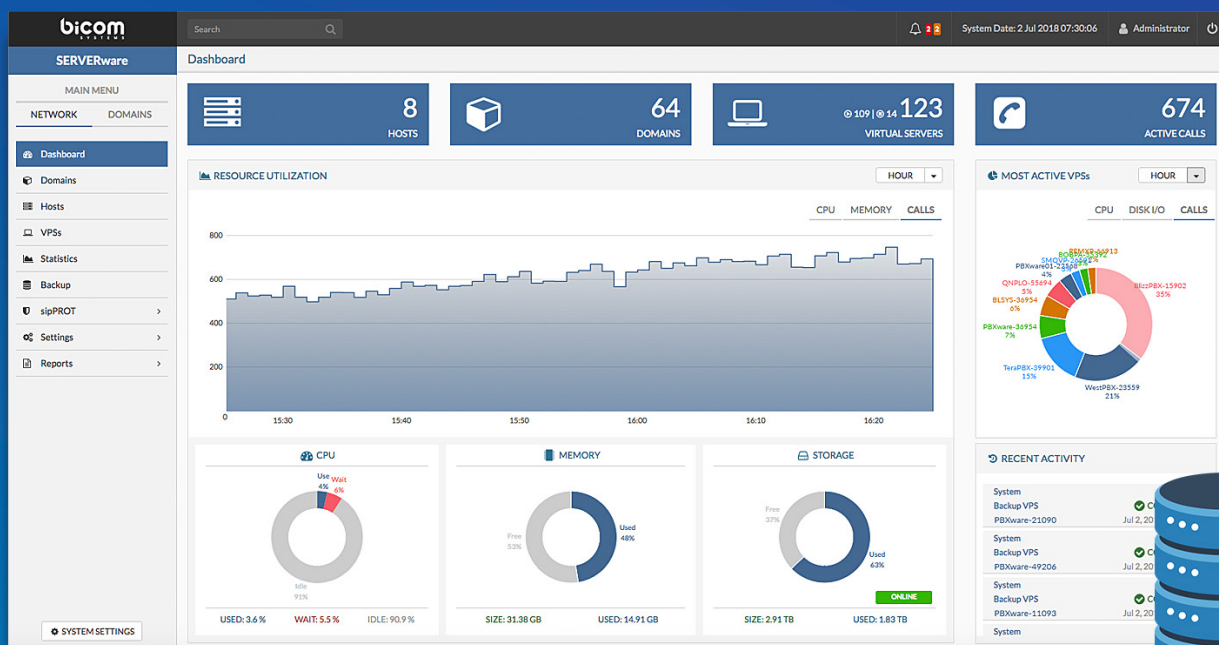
bicom SYSTEMS

Search

2 2

System Date: 2 Jul 2018 07:30:06

Administrator

SERVERware

Dashboard

MAIN MENU

NETWORK DOMAINS

Dashboard
Domains
Hosts
VPSs
Statistics
Backup
sipPROT
Settings
Reports

SYSTEM SETTINGS

8 HOSTS

64 DOMAINS

109 | 14 123 VIRTUAL SERVERS

674 ACTIVE CALLS

RESOURCE UTILIZATION

HOUR

CPU MEMORY CALLS

800
600
400
200
0

15:30 15:40 15:50 16:00 16:10 16:20

CPU

Use 4%
Wait 6%
Idle 91%

USED: 3.6 % WAIT: 5.5 % IDLE: 90.9 %

MEMORY

Free 53%
Used 48%

SIZE: 31.38 GB USED: 14.91 GB

STORAGE

Free 37%
Used 63%

ONLINE

SIZE: 2.91 TB USED: 1.83 TB

MOST ACTIVE VPSs

HOUR

CPU DISK I/O CALLS

BlizzPBX-15902 35%
WestPBX-23559 21%
TeraPBX-39901 15%
PBXware-36954 7%
BLSYS-36954 6%
QNPLO-55694 5%
PBXware01-23598 4%
SMQVO-2694
BORO-26594
RFMXR-46913

RECENT ACTIVITY

System
Backup VPS
PBXware-21090
Jul 2,

System
Backup VPS
PBXware-49206
Jul 2,

System
Backup VPS
PBXware-11093
Jul 2,

System